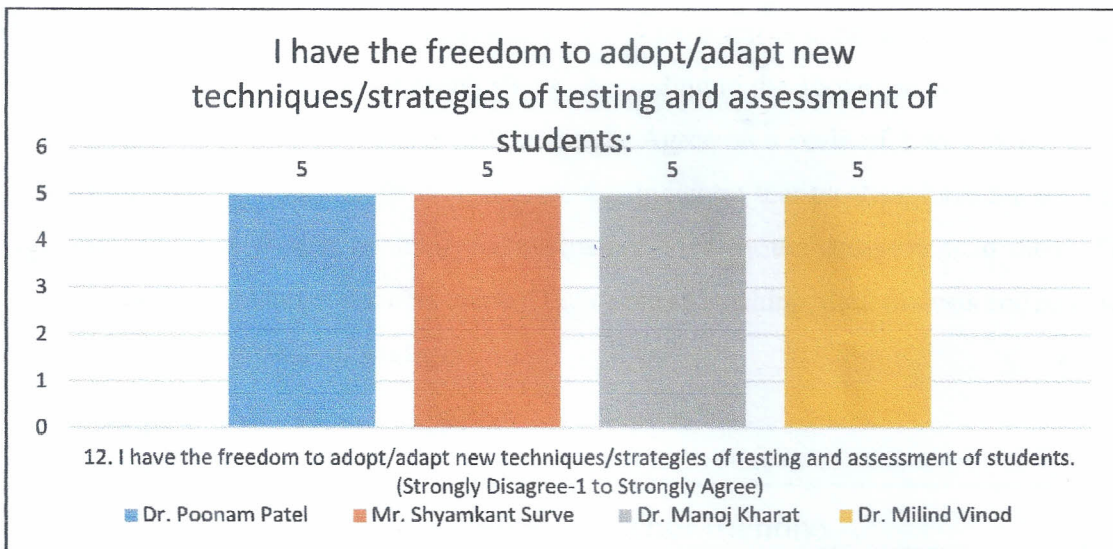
I have the freedom to adopt/adapt new techniques/strategies of testing and assessment of students:

6
5
4
3
2
1
0

5 5 5 5

12. I have the freedom to adopt/adapt new techniques/strategies of testing and assessment of students. (Strongly Disagree-1 to Strongly Agree)

Dr. Poonam Patel
Mr. Shyamkant Surve
Dr. Manoj Kharat
Dr. Milind Vinod